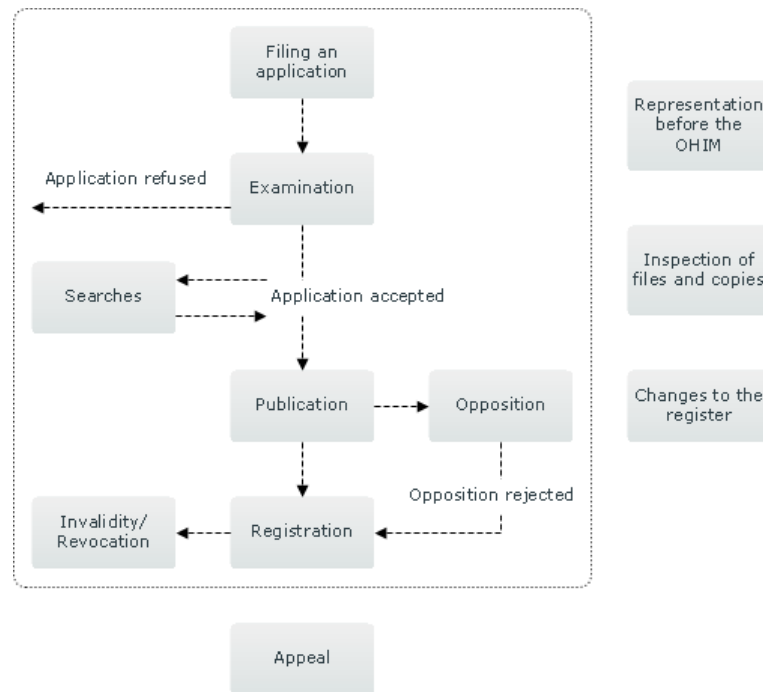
Filing an application

Application refused

Examination

Searches

Application accepted

Publication

Opposition

Opposition rejected

Invalidity/ Revocation

Registration

Appeal

Representation before the OHIM

Inspection of files and copies

Changes to the register